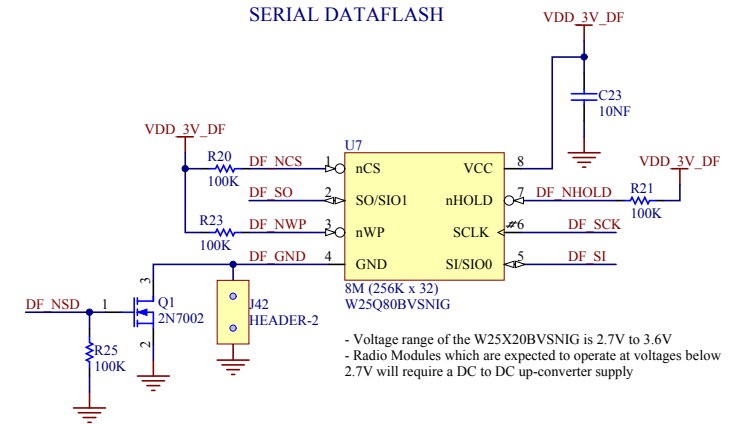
SERIAL DATAFLASH

VDD_3V_DF

C23
10NF

VDD_3V_DF

U7

R20
100K

DF_NCS
1
nCS
VCC
8

VDD_3V_DF

DF_SO
2
SO/SIO1
nHOLD
7
DF_NHOLD
R21
100K

R23
100K

DF_NWP
3
nWP
SCLK
6
DF_SCK

DF_GND
4
GND
SI/SIO0
5
DF_SI

8M (256K x 32)
W25Q80BVSNIG

3
DF_NSD
1
Q1
2N7002
2

J42
HEADER-2

R25
100K

- Voltage range of the W25X20BVSNIG is 2.7V to 3.6V
- Radio Modules which are expected to operate at voltages below 2.7V will require a DC to DC up-converter supply